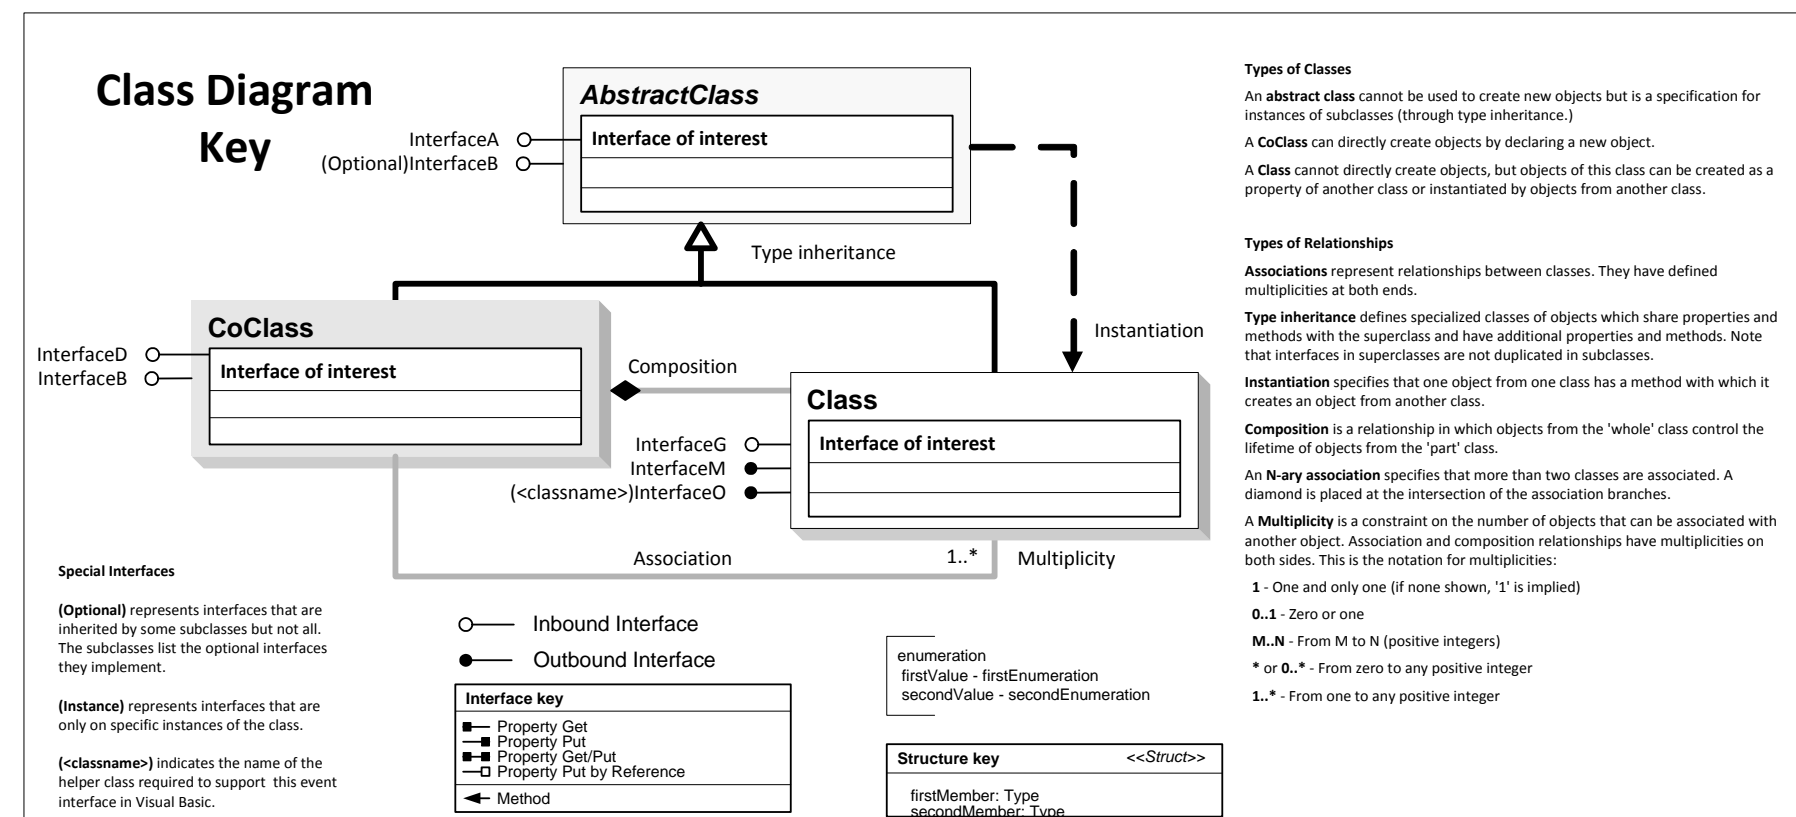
Class Diagram Key

AbstractClass
InterfaceA
(Optional)InterfaceB
Interface of interest

Type inheritance

CoClass
InterfaceD
InterfaceB
Interface of interest

Composition

Instantiation

Class
InterfaceG
InterfaceM
(<classname>)InterfaceO
Interface of interest

Association
1..*
Multiplicity

Special Interfaces

(Optional) represents interfaces that are inherited by some subclasses but not all. The subclasses list the optional interfaces they implement.

(Instance) represents interfaces that are only on specific instances of the class.

(<classname>) indicates the name of the helper class required to support this event interface in Visual Basic.

Inbound Interface
Outbound Interface

| Interface key |
|---|
| Property Get |
| Property Put |
| Property Get/Put |
| Property Put by Reference |
| Method |

enumeration
firstValue - firstEnumeration
secondValue - secondEnumeration

Structure key <<Struct>>
firstMember: Type
secondMember: Type

Types of Classes

An abstract class cannot be used to create new objects but is a specification for instances of subclasses (through type inheritance.)

A CoClass can directly create objects by declaring a new object.

A Class cannot directly create objects, but objects of this class can be created as a property of another class or instantiated by objects from another class.

Types of Relationships

Associations represent relationships between classes. They have defined multiplicities at both ends.

Type inheritance defines specialized classes of objects which share properties and methods with the superclass and have additional properties and methods. Note that interfaces in superclasses are not duplicated in subclasses.

Instantiation specifies that one object from one class has a method with which it creates an object from another class.

Composition is a relationship in which objects from the 'whole' class control the lifetime of objects from the 'part' class.

An N-ary association specifies that more than two classes are associated. A diamond is placed at the intersection of the association branches.

A Multiplicity is a constraint on the number of objects that can be associated with another object. Association and composition relationships have multiplicities on both sides. This is the notation for multiplicities:

1 - One and only one (if none shown, '1' is implied)

0..1 - Zero or one

M..N - From M to N (positive integers)

* or 0..* - From zero to any positive integer

1..* - From one to any positive integer